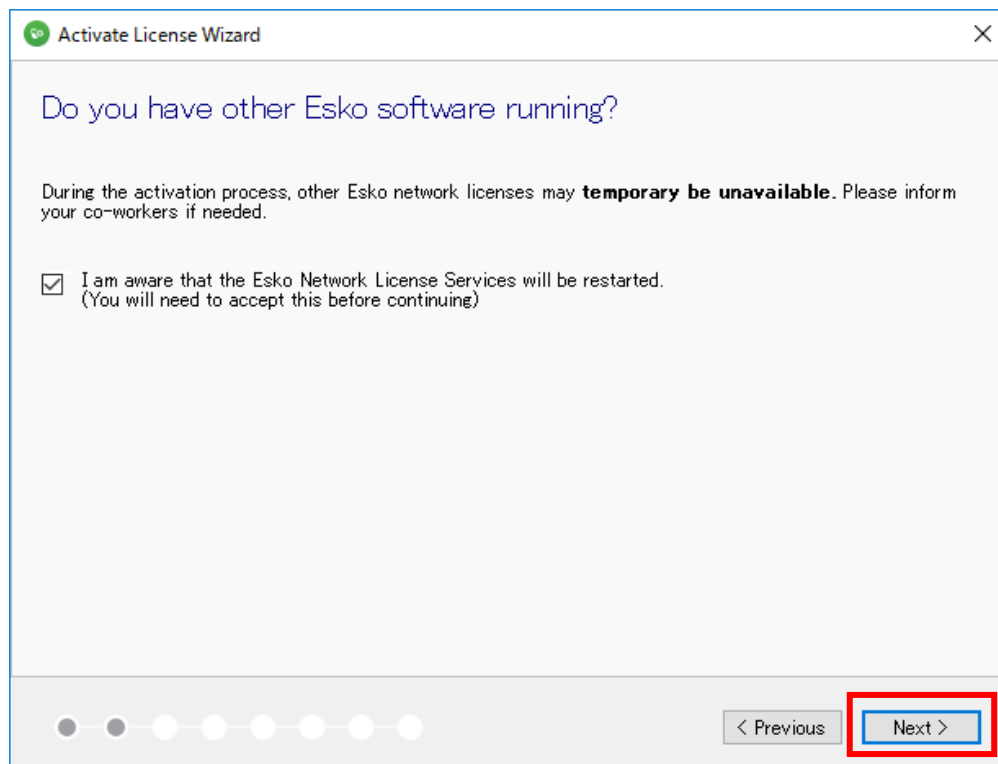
Activate License Wizard

Do you have other Esko software running?

During the activation process, other Esko network licenses may **temporary be unavailable.** Please inform your co-workers if needed.

I am aware that the Esko Network License Services will be restarted.
(You will need to accept this before continuing)

< Previous

Next >